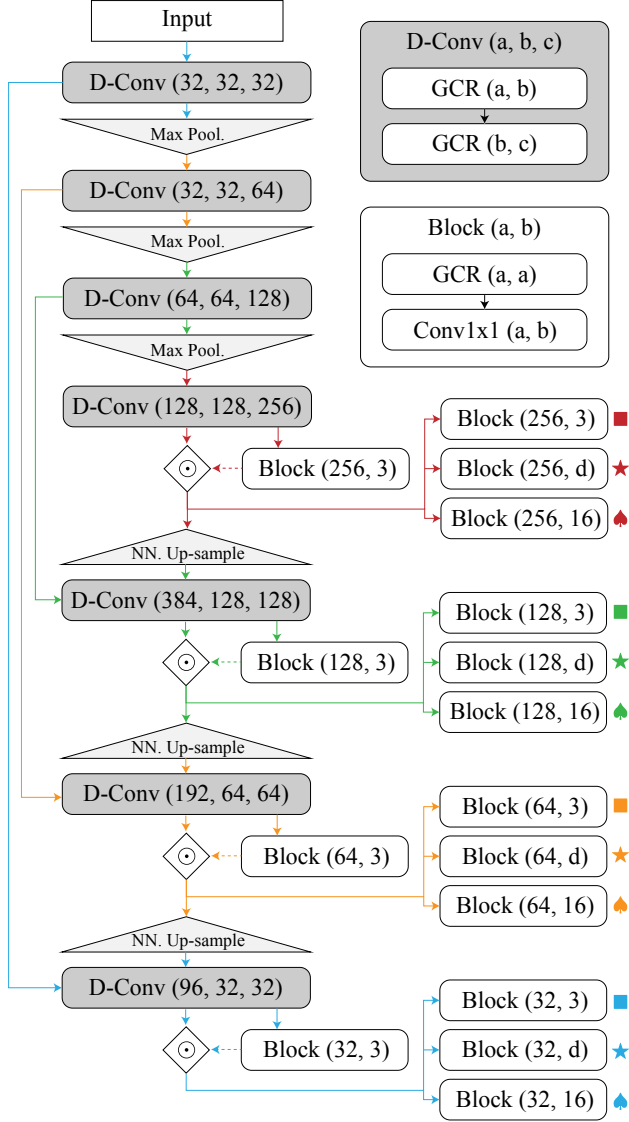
Input

D-Conv (32, 32, 32)

Max Pool.

D-Conv (32, 32, 64)

Max Pool.

D-Conv (64, 64, 128)

Max Pool.

D-Conv (128, 128, 256)

$\odot$

Block (256, 3)

Block (256, 3) ■

Block (256, d) ★

Block (256, 16) ♠

NN. Up-sample

D-Conv (384, 128, 128)

$\odot$

Block (128, 3)

Block (128, 3) ■

Block (128, d) ★

Block (128, 16) ♠

NN. Up-sample

D-Conv (192, 64, 64)

$\odot$

Block (64, 3)

Block (64, 3) ■

Block (64, d) ★

Block (64, 16) ♠

NN. Up-sample

D-Conv (96, 32, 32)

$\odot$

Block (32, 3)

Block (32, 3) ■

Block (32, d) ★

Block (32, 16) ♠

D-Conv (a, b, c)

GCR (a, b)

GCR (b, c)

Block (a, b)

GCR (a, a)

Conv1x1 (a, b)